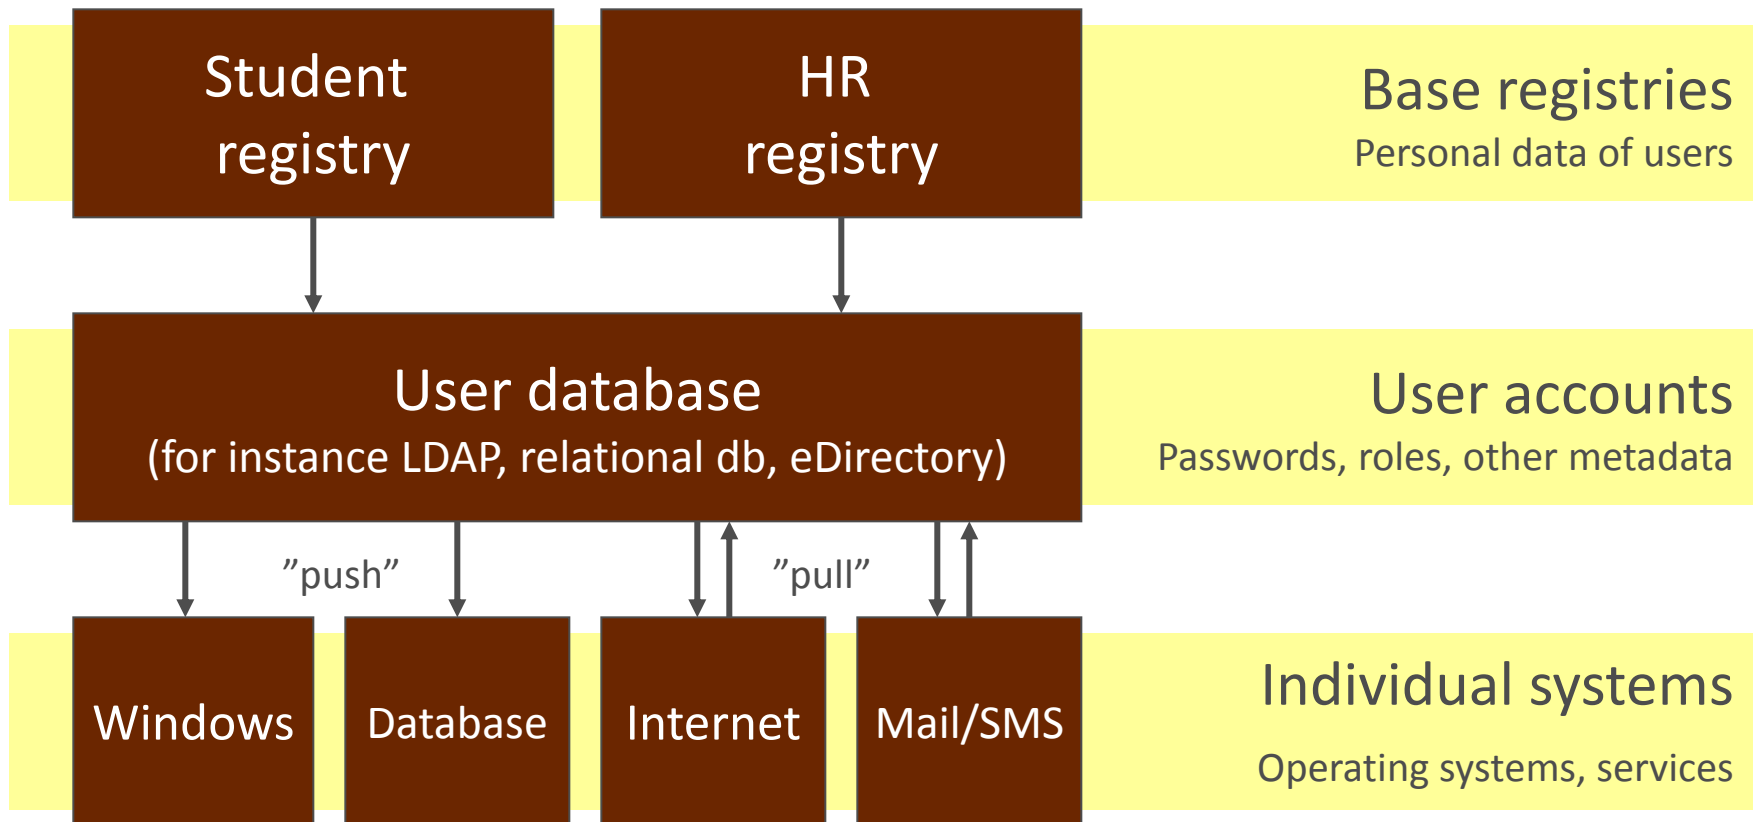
Student registry

HR registry

Base registries
Personal data of users

User database
(for instance LDAP, relational db, eDirectory)

User accounts
Passwords, roles, other metadata

”push”

”pull”

Windows

Database

Internet

Mail/SMS

Individual systems
Operating systems, services